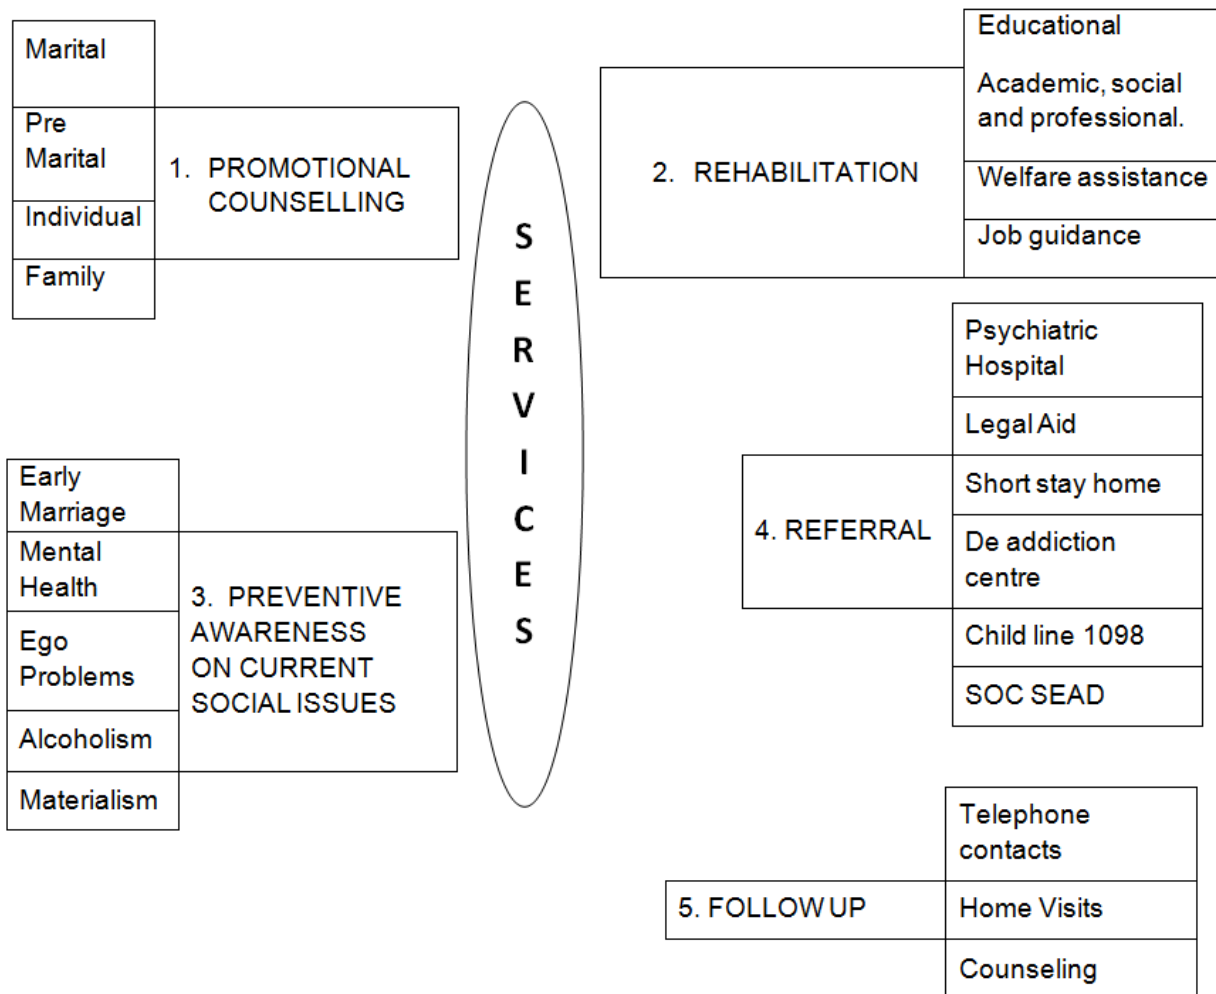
Marital

Pre Marital

Individual

Family

1. PROMOTIONAL COUNSELLING

SERVICES

2. REHABILITATION

Educational

Academic, social and professional.

Welfare assistance

Job guidance

Early Marriage

Mental Health

Ego Problems

Alcoholism

Materialism

3. PREVENTIVE AWARENESS ON CURRENT SOCIAL ISSUES

Psychiatric Hospital

Legal Aid

Short stay home

De addiction centre

Child line 1098

SOC SEAD

4. REFERRAL

Telephone contacts

Home Visits

Counseling

5. FOLLOW UP